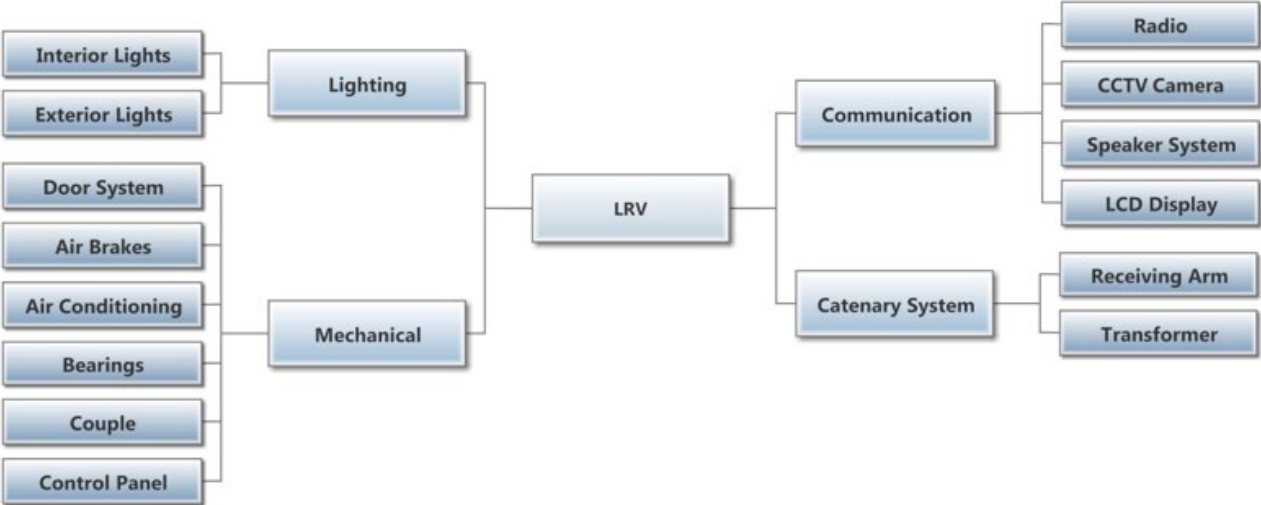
LRV

Lighting

Interior Lights

Exterior Lights

Mechanical

Door System

Air Brakes

Air Conditioning

Bearings

Couple

Control Panel

Communication

Radio

CCTV Camera

Speaker System

LCD Display

Catenary System

Receiving Arm

Transformer